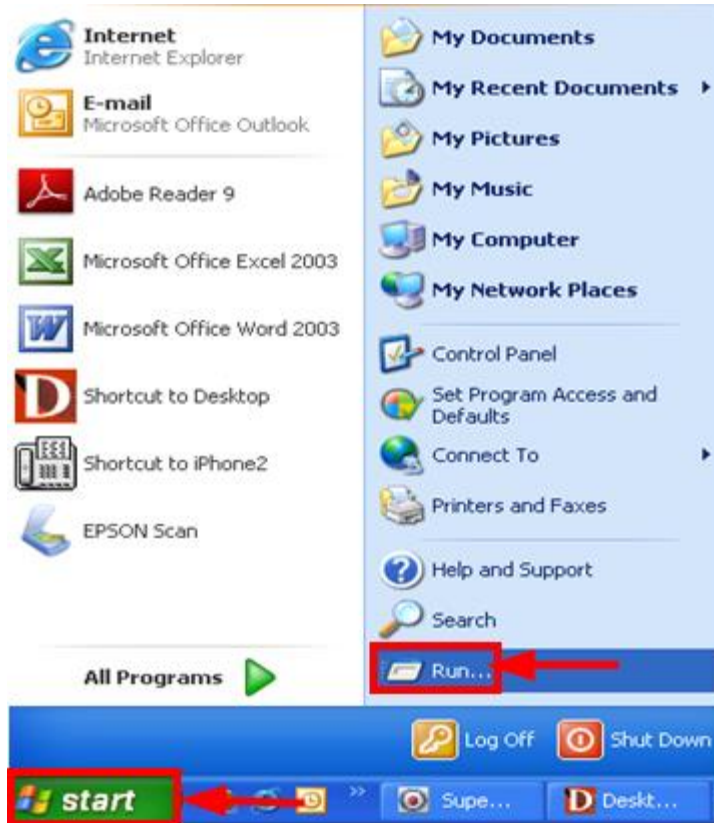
Internet
Internet Explorer

E-mail
Microsoft Office Outlook

Adobe Reader 9

Microsoft Office Excel 2003

Microsoft Office Word 2003

Shortcut to Desktop

Shortcut to iPhone2

EPSON Scan

All Programs

My Documents

My Recent Documents

My Pictures

My Music

My Computer

My Network Places

Control Panel

Set Program Access and Defaults

Connect To

Printers and Faxes

Help and Support

Search

Run...

Log Off

Shut Down

start

Supe...

Deskt...